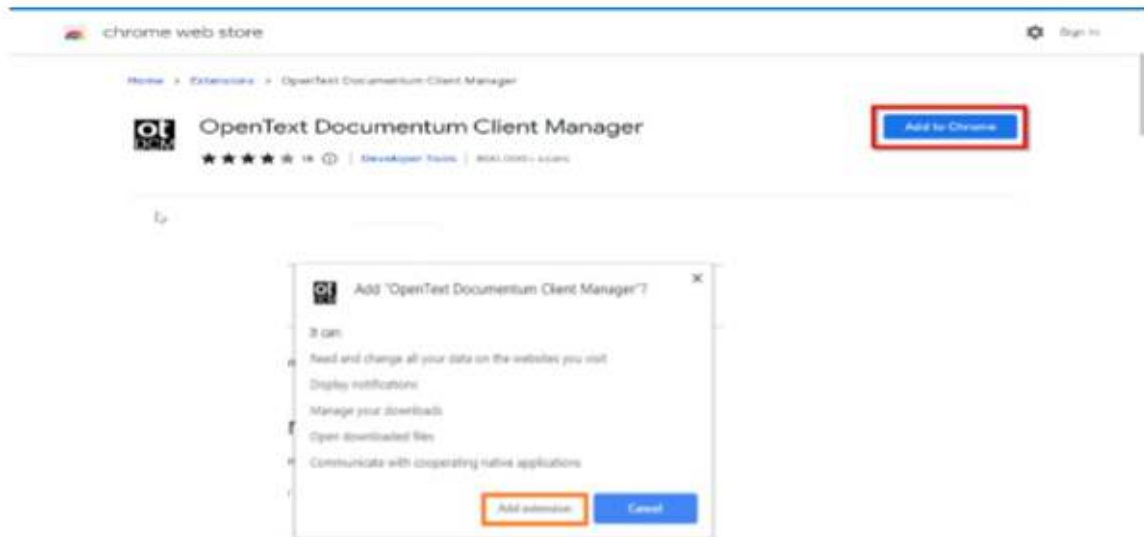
chrome web store

Sign in

Home > Extensions > OpenText Documentum Client Manager

ot dcm

OpenText Documentum Client Manager

16 | Developer Tools | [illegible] users

Add to Chrome

ot

Add "OpenText Documentum Client Manager"?

It can:

Read and change all your data on the websites you visit

Display notifications

Manage your downloads

Open downloaded files

Communicate with cooperating native applications

Add extension

Cancel